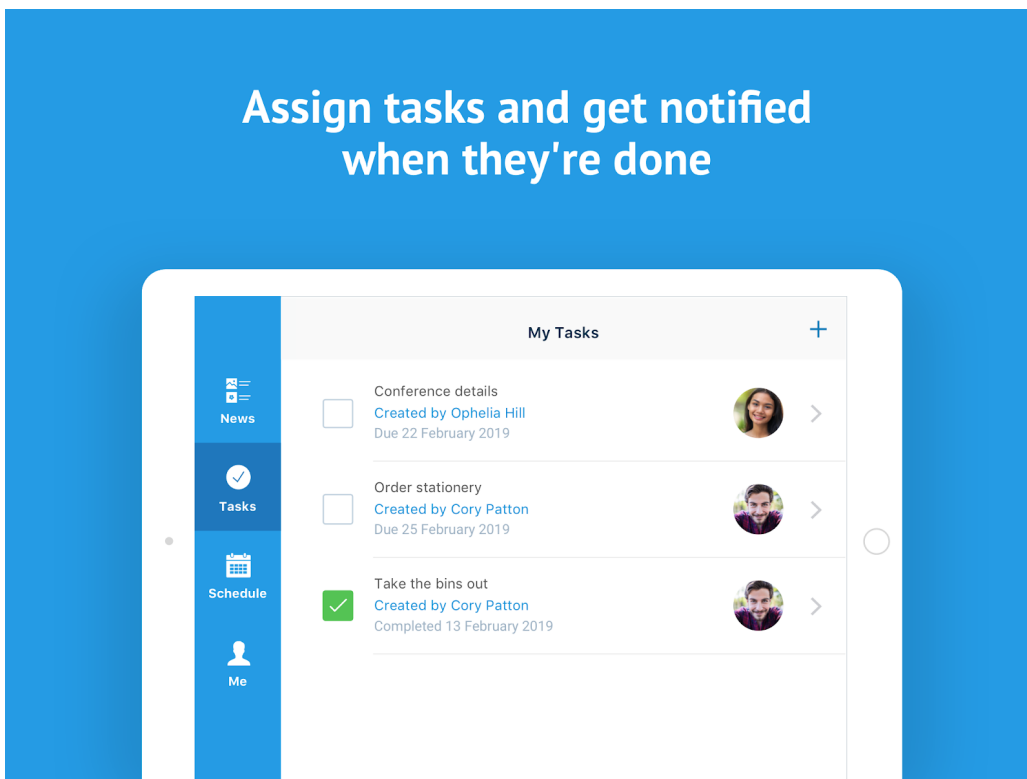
Assign tasks and get notified when they're done

News
Tasks
Schedule
Me

My Tasks
+

Conference details
Created by Ophelia Hill
Due 22 February 2019

Order stationery
Created by Cory Patton
Due 25 February 2019

Take the bins out
Created by Cory Patton
Completed 13 February 2019